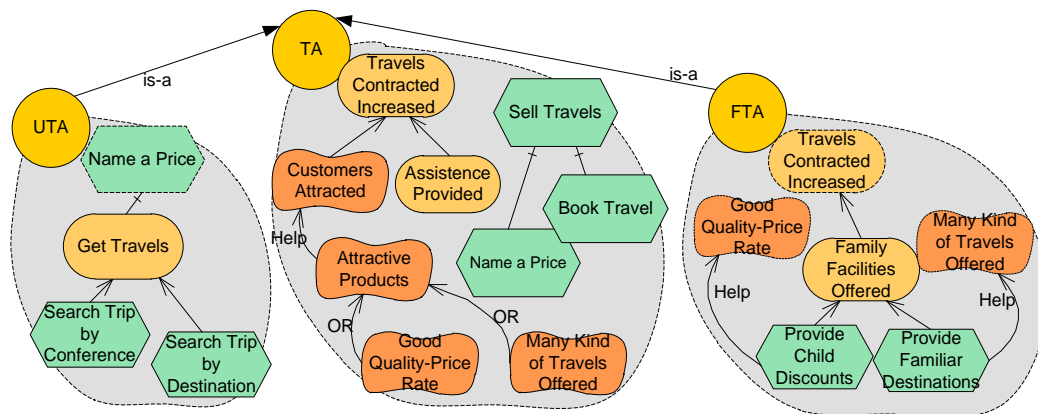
TA

is-a

is-a

UTA

Name a Price

Get Travels

Search Trip by Conference

Search Trip by Destination

Travels Contracted Increased

Customers Attracted

Assistence Provided

Help

Attractive Products

OR

OR

Good Quality-Price Rate

Many Kind of Travels Offered

Sell Travels

Book Travel

Name a Price

FTA

Travels Contracted Increased

Good Quality-Price Rate

Family Facilities Offered

Many Kind of Travels Offered

Help

Help

Provide Child Discounts

Provide Familiar Destinations